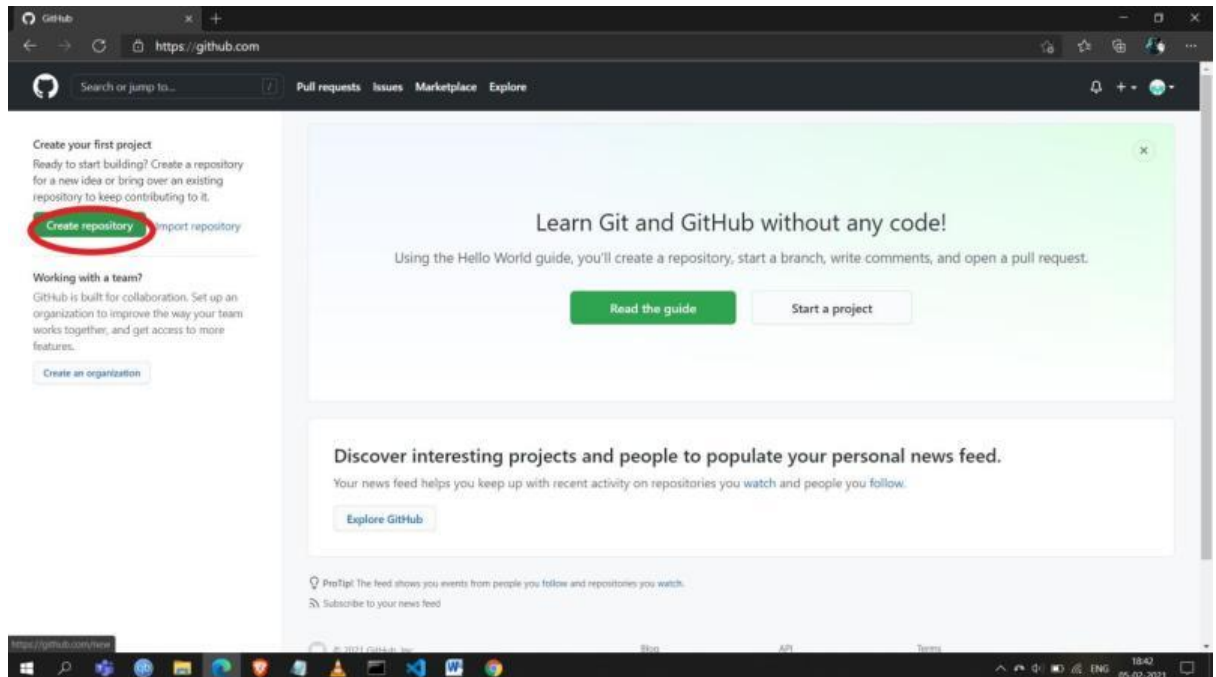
GitHub

https://github.com

Search or jump to...

/

Pull requests Issues Marketplace Explore

Create your first project

Ready to start building? Create a repository for a new idea or bring over an existing repository to keep contributing to it.

Create repository

Import repository

Working with a team?

GitHub is built for collaboration. Set up an organization to improve the way your team works together, and get access to more features.

Create an organization

×

Learn Git and GitHub without any code!

Using the Hello World guide, you'll create a repository, start a branch, write comments, and open a pull request.

Read the guide

Start a project

Discover interesting projects and people to populate your personal news feed.

Your news feed helps you keep up with recent activity on repositories you watch and people you follow.

Explore GitHub

ProTip! The feed shows you events from people you follow and repositories you watch.

Subscribe to your news feed

https://github.com/new

© 2021 GitHub, Inc.

Blog

API

Terms

ENG

18:42

05-02-2021